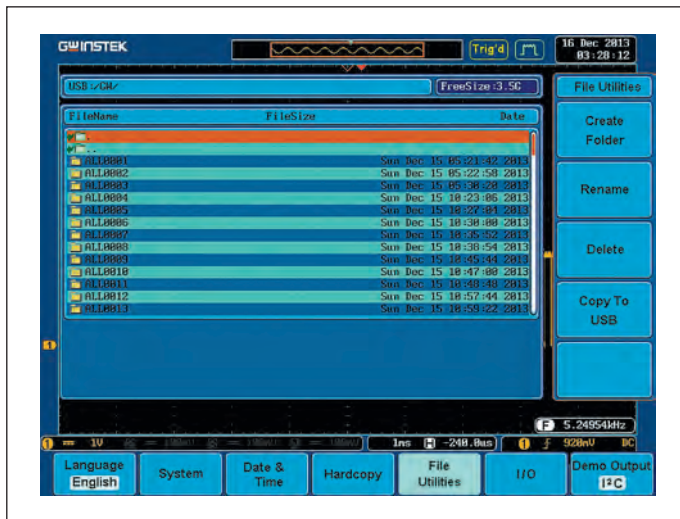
GW INSTEK

Trig'd

16 Dec 2013
03:28:12

USB:/CH/

FreeSize:3.5G

File Utilities

FileName FileSize Date

..

ALL0001 Sun Dec 15 05:21:42 2013
ALL0002 Sun Dec 15 05:22:58 2013
ALL0003 Sun Dec 15 05:38:28 2013
ALL0004 Sun Dec 15 10:23:06 2013
ALL0005 Sun Dec 15 10:27:01 2013
ALL0006 Sun Dec 15 10:30:00 2013
ALL0007 Sun Dec 15 10:35:52 2013
ALL0008 Sun Dec 15 10:38:54 2013
ALL0009 Sun Dec 15 10:45:44 2013
ALL0010 Sun Dec 15 10:47:08 2013
ALL0011 Sun Dec 15 10:48:48 2013
ALL0012 Sun Dec 15 10:57:44 2013
ALL0013 Sun Dec 15 10:59:22 2013

Create Folder

Rename

Delete

Copy To USB

F 5.24954kHz

1 1V 2 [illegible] 3 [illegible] 4 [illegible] 1ms H -240.0us 1 f 920mV DC

Language English

System

Date & Time

Hardcopy

File Utilities

I/O

Demo Output I²C